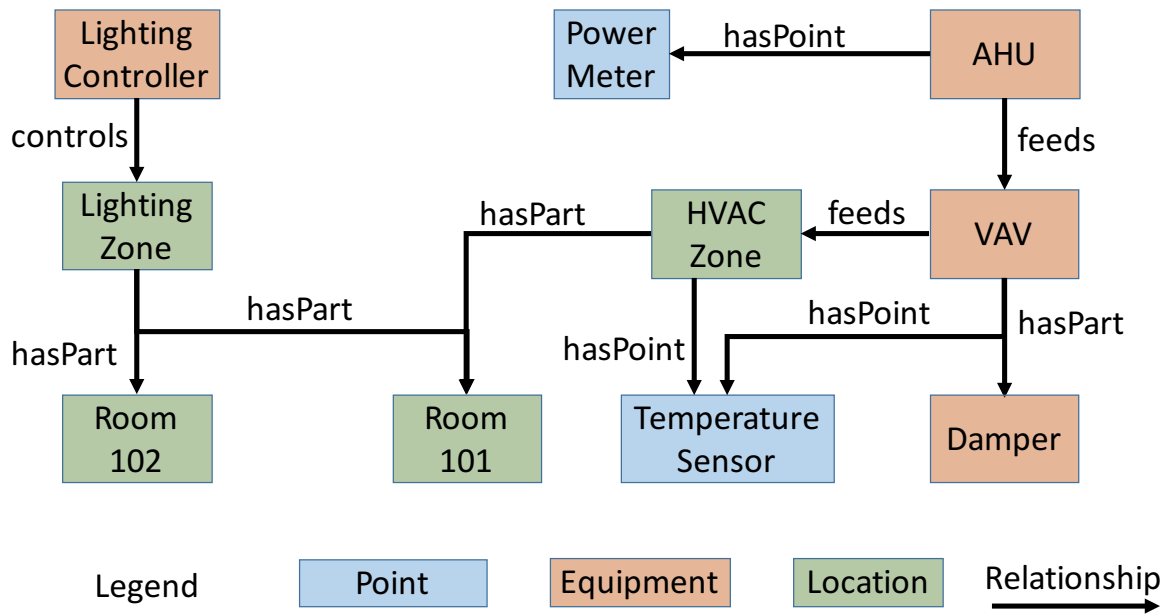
Lighting Controller

Power Meter

hasPoint

AHU

controls

feeds

Lighting Zone

hasPart

HVAC Zone

feeds

VAV

hasPart

hasPoint

hasPart

hasPart

hasPoint

Room 102

Room 101

Temperature Sensor

Damper

Legend

Point

Equipment

Location

Relationship